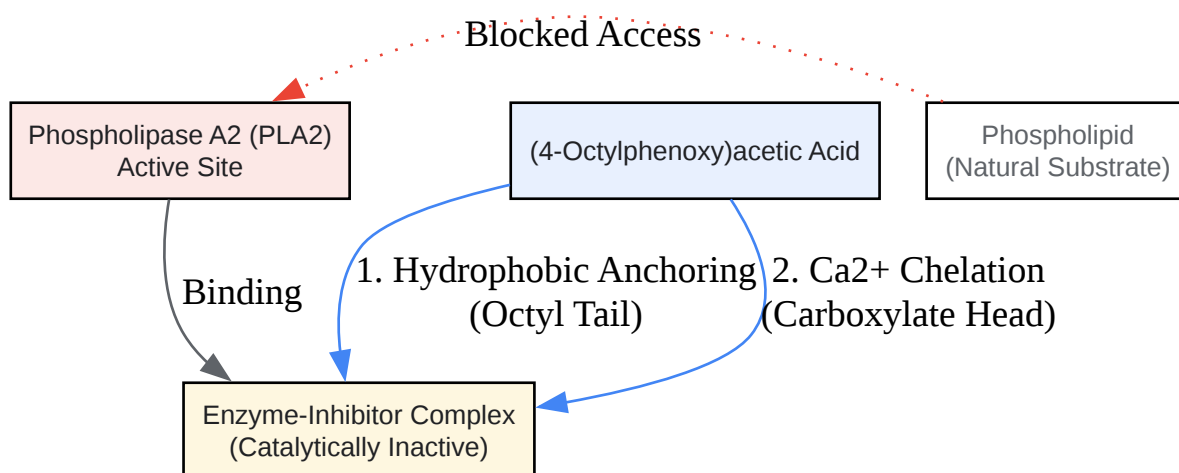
Blocked Access

Phospholipase A2 (PLA2)
Active Site

(4-Octylphenoxy)acetic Acid

Phospholipid
(Natural Substrate)

Binding

1. Hydrophobic Anchoring
(Octyl Tail)

2. Ca2+ Chelation
(Carboxylate Head)

Enzyme-Inhibitor Complex
(Catalytically Inactive)